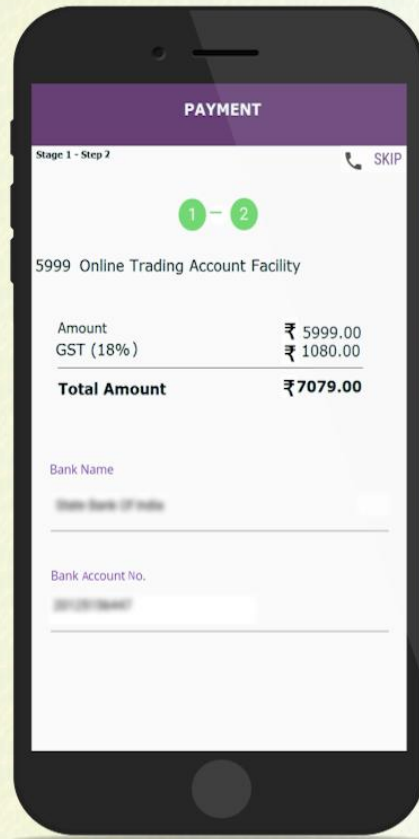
PAYMENT

Stage 1 - Step 2

SKIP

1 – 2

5999 Online Trading Account Facility

| | |
|---|---|
| Amount | ₹ 5999.00 |
| GST (18%) | ₹ 1080.00 |
| **Total Amount** | **₹7079.00** |

Bank Name

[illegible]

Bank Account No.

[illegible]